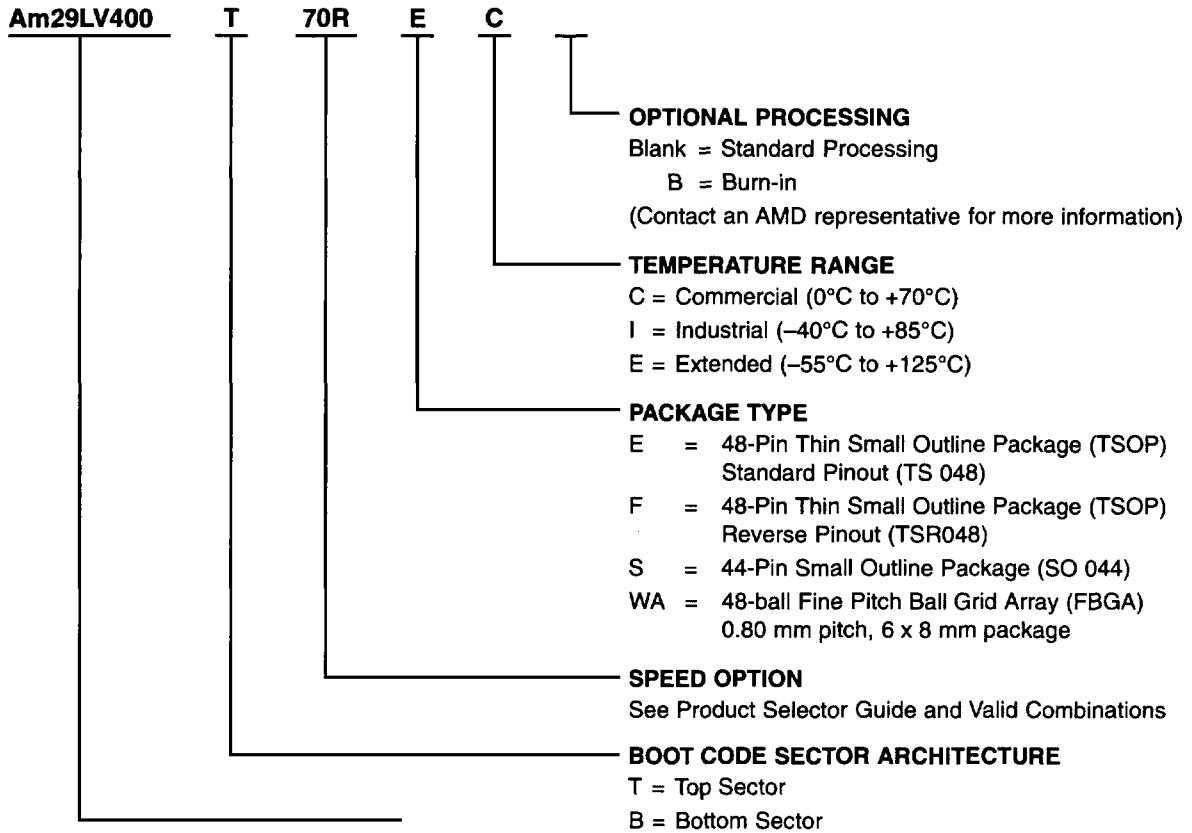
Am29LV400 T 70R E C

OPTIONAL PROCESSING
Blank = Standard Processing
B = Burn-in
(Contact an AMD representative for more information)

TEMPERATURE RANGE
C = Commercial (0°C to +70°C)
I = Industrial (–40°C to +85°C)
E = Extended (–55°C to +125°C)

PACKAGE TYPE
E = 48-Pin Thin Small Outline Package (TSOP) Standard Pinout (TS 048)
F = 48-Pin Thin Small Outline Package (TSOP) Reverse Pinout (TSR048)
S = 44-Pin Small Outline Package (SO 044)
WA = 48-ball Fine Pitch Ball Grid Array (FBGA) 0.80 mm pitch, 6 x 8 mm package

SPEED OPTION
See Product Selector Guide and Valid Combinations

BOOT CODE SECTOR ARCHITECTURE
T = Top Sector
B = Bottom Sector